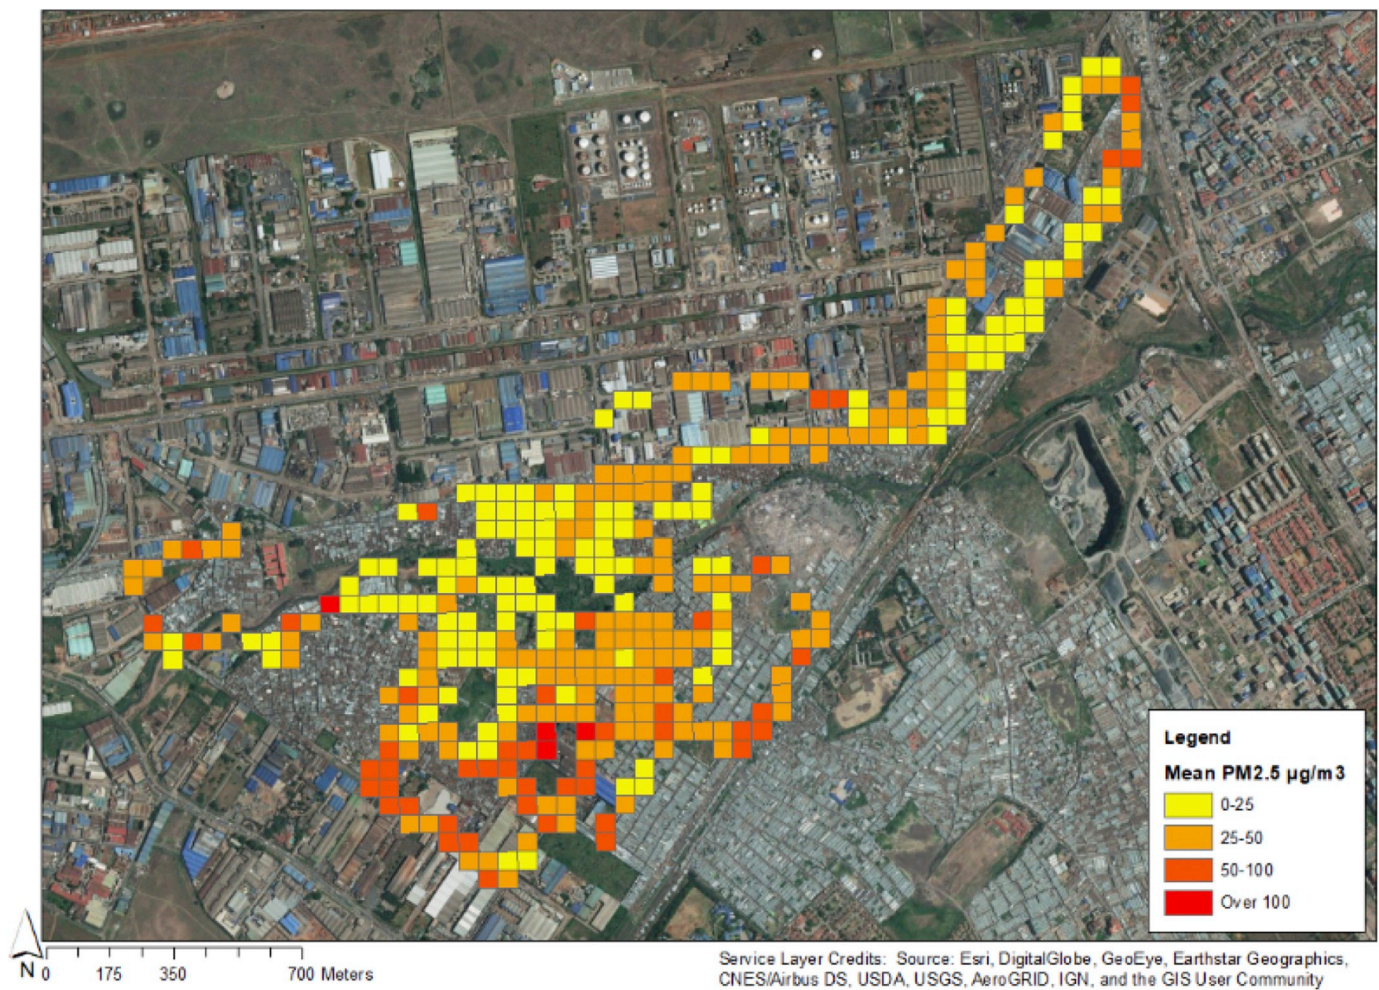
Legend

Mean PM2.5 µg/m3

0-25

25-50

50-100

Over 100

N

0 175 350 700 Meters

Service Layer Credits: Source: Esri, DigitalGlobe, GeoEye, Earthstar Geographics, CNES/Airbus DS, USDA, USGS, AeroGRID, IGN, and the GIS User Community